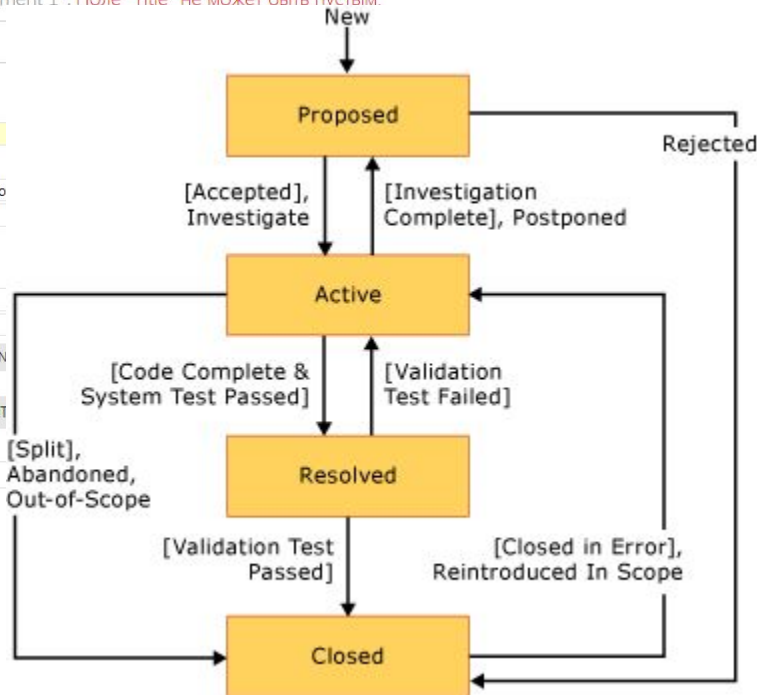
ment 1 : Поле "Title" не может быть пустым.

New

Proposed

Rejected

[Accepted], Investigate

[Investigation Complete], Postponed

Active

[Code Complete & System Test Passed]

[Validation Test Failed]

[Split], Abandoned, Out-of-Scope

Resolved

[Validation Test Passed]

[Closed in Error], Reintroduced In Scope

Closed